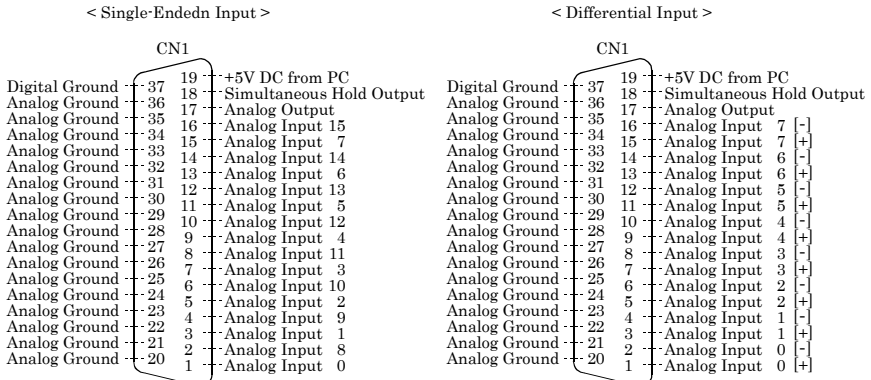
< Single-Endedn Input >

CN1

Digital Ground 37
Analog Ground 36
Analog Ground 35
Analog Ground 34
Analog Ground 33
Analog Ground 32
Analog Ground 31
Analog Ground 30
Analog Ground 29
Analog Ground 28
Analog Ground 27
Analog Ground 26
Analog Ground 25
Analog Ground 24
Analog Ground 23
Analog Ground 22
Analog Ground 21
Analog Ground 20

19 +5V DC from PC
18 Simultaneous Hold Output
17 Analog Output
16 Analog Input 15
15 Analog Input 7
14 Analog Input 14
13 Analog Input 6
12 Analog Input 13
11 Analog Input 5
10 Analog Input 12
9 Analog Input 4
8 Analog Input 11
7 Analog Input 3
6 Analog Input 10
5 Analog Input 2
4 Analog Input 9
3 Analog Input 1
2 Analog Input 8
1 Analog Input 0

< Differential Input >

CN1

Digital Ground 37
Analog Ground 36
Analog Ground 35
Analog Ground 34
Analog Ground 33
Analog Ground 32
Analog Ground 31
Analog Ground 30
Analog Ground 29
Analog Ground 28
Analog Ground 27
Analog Ground 26
Analog Ground 25
Analog Ground 24
Analog Ground 23
Analog Ground 22
Analog Ground 21
Analog Ground 20

19 +5V DC from PC
18 Simultaneous Hold Output
17 Analog Output
16 Analog Input 7 [-]
15 Analog Input 7 [+]
14 Analog Input 6 [-]
13 Analog Input 6 [+]
12 Analog Input 5 [-]
11 Analog Input 5 [+]
10 Analog Input 4 [-]
9 Analog Input 4 [+]
8 Analog Input 3 [-]
7 Analog Input 3 [+]
6 Analog Input 2 [-]
5 Analog Input 2 [+]
4 Analog Input 1 [-]
3 Analog Input 1 [+]
2 Analog Input 0 [-]
1 Analog Input 0 [+]